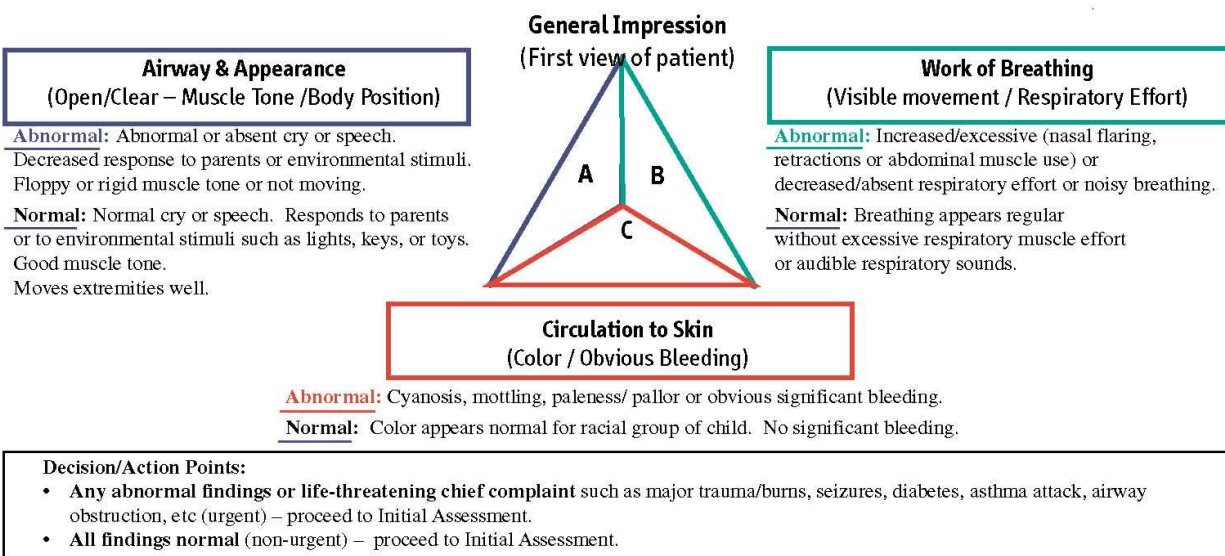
General Impression
(First view of patient)

Airway & Appearance
(Open/Clear – Muscle Tone /Body Position)

Abnormal: Abnormal or absent cry or speech. Decreased response to parents or environmental stimuli. Floppy or rigid muscle tone or not moving.

Normal: Normal cry or speech. Responds to parents or to environmental stimuli such as lights, keys, or toys. Good muscle tone.
Moves extremities well.

A

B

C

Work of Breathing
(Visible movement / Respiratory Effort)

Abnormal: Increased/excessive (nasal flaring, retractions or abdominal muscle use) or decreased/absent respiratory effort or noisy breathing.

Normal: Breathing appears regular without excessive respiratory muscle effort or audible respiratory sounds.

Circulation to Skin
(Color / Obvious Bleeding)

Abnormal: Cyanosis, mottling, paleness/ pallor or obvious significant bleeding.

Normal: Color appears normal for racial group of child. No significant bleeding.

Decision/Action Points:
• Any abnormal findings or life-threatening chief complaint such as major trauma/burns, seizures, diabetes, asthma attack, airway obstruction, etc (urgent) – proceed to Initial Assessment.
• All findings normal (non-urgent) – proceed to Initial Assessment.